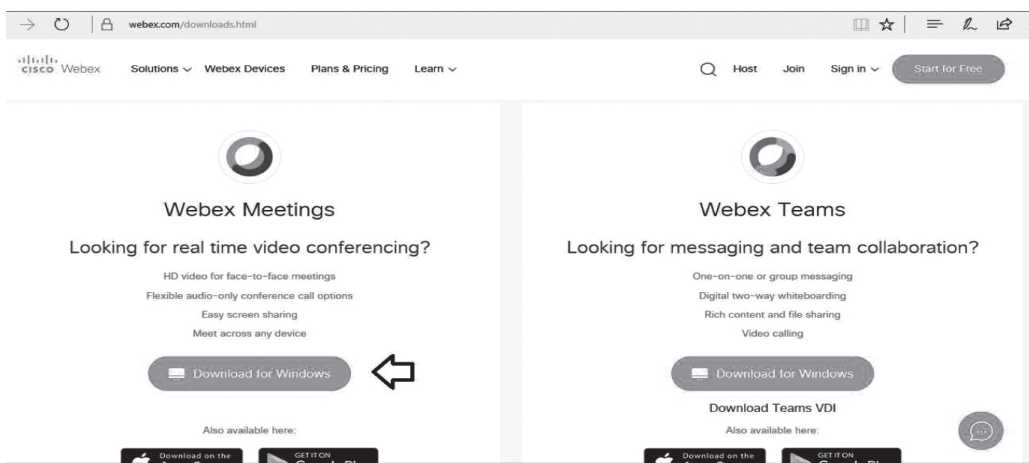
webex.com/downloads.html

cisco Webex Solutions Webex Devices Plans & Pricing Learn Host Join Sign in Start for Free

Webex Meetings

Looking for real time video conferencing?

HD video for face-to-face meetings
Flexible audio-only conference call options
Easy screen sharing
Meet across any device

Download for Windows

Also available here:

Download on the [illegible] GET IT ON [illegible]

Webex Teams

Looking for messaging and team collaboration?

One-on-one or group messaging
Digital two-way whiteboarding
Rich content and file sharing
Video calling

Download for Windows

Download Teams VDI

Also available here:

Download on the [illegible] GET IT ON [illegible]